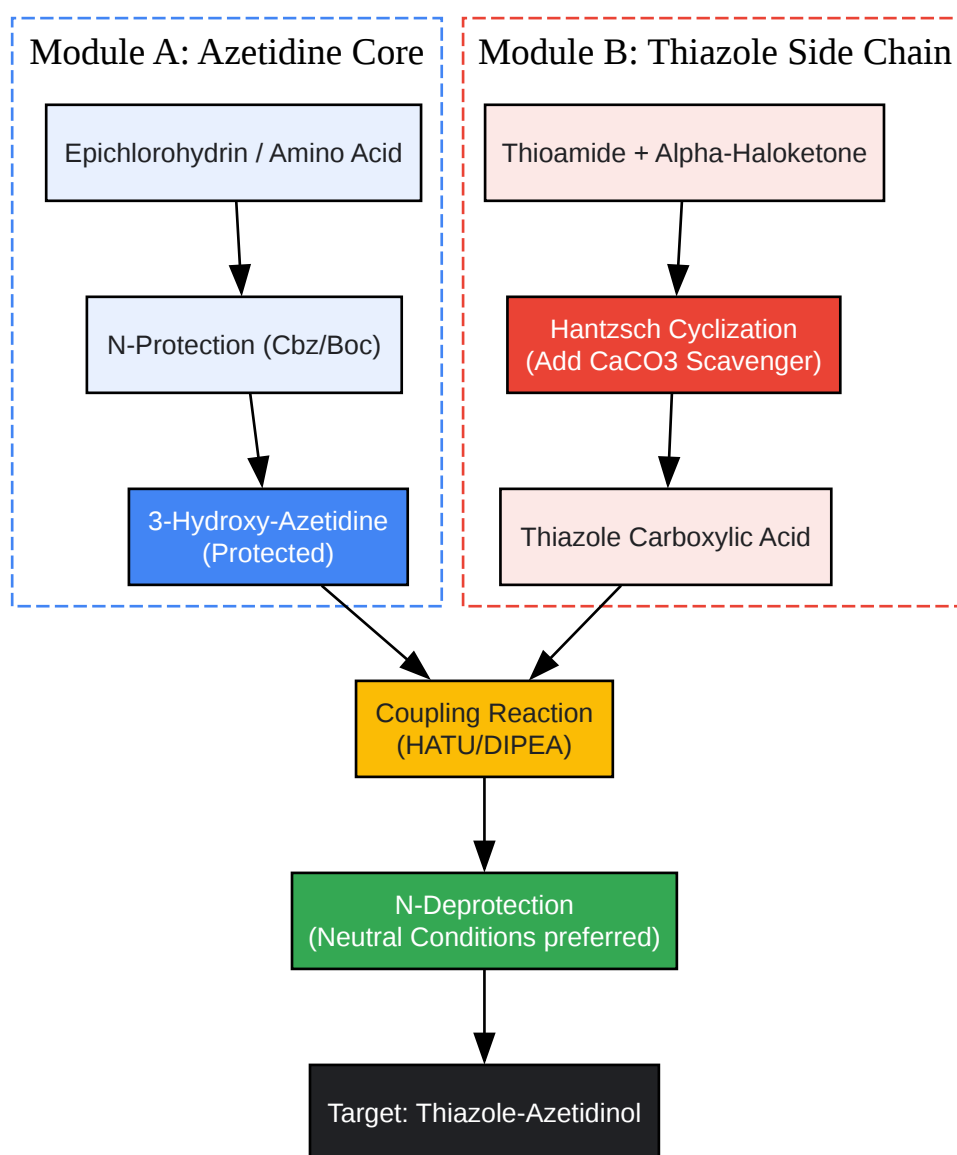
Module A: Azetidine Core

Epichlorohydrin / Amino Acid

N-Protection (Cbz/Boc)

3-Hydroxy-Azetidine (Protected)

Module B: Thiazole Side Chain

Thioamide + Alpha-Haloketone

Hantzsch Cyclization (Add CaCO3 Scavenger)

Thiazole Carboxylic Acid

Coupling Reaction (HATU/DIPEA)

N-Deprotection (Neutral Conditions preferred)

Target: Thiazole-Azetidinol